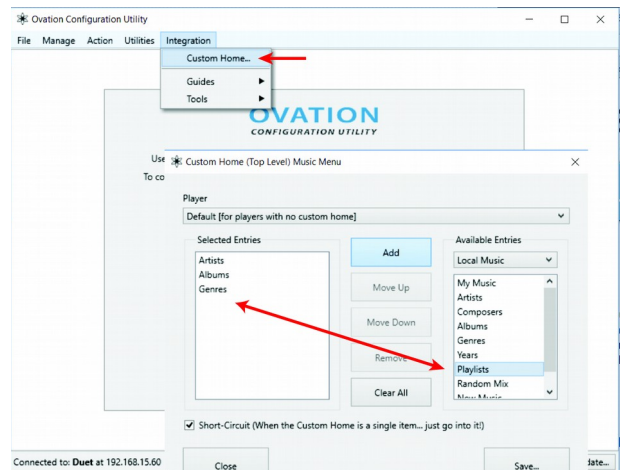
Ovation Configuration Utility

File Manage Action Utilities Integration

Custom Home...
Guides
Tools

OVATION
CONFIGURATION UTILITY

Use
To co

Custom Home (Top Level) Music Menu

Player
Default [for players with no custom home]

Selected Entries
Artists
Albums
Genres

Add
Move Up
Move Down
Remove
Clear All

Available Entries
Local Music
My Music
Artists
Composers
Albums
Genres
Years
Playlists
Random Mix
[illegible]

Short-Circuit (When the Custom Home is a single item... just go into it!)

Close
Save...

Connected to: Duet at 192.168.15.60

date...